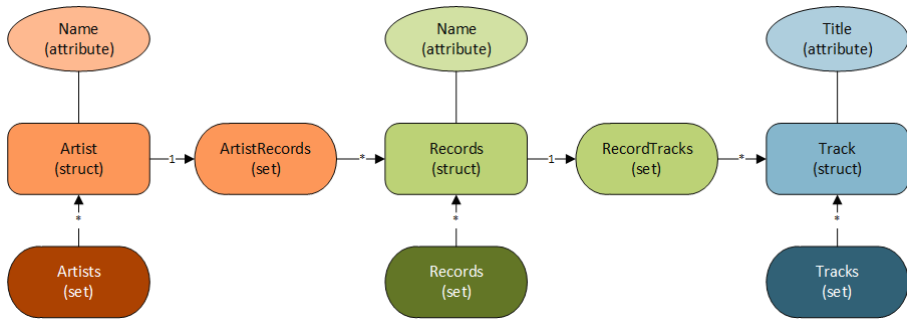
Name
(attribute)

Name
(attribute)

Title
(attribute)

Artist
(struct)

1

ArtistRecords
(set)

*

Records
(struct)

1

RecordTracks
(set)

*

Track
(struct)

*

*

*

Artists
(set)

Records
(set)

Tracks
(set)